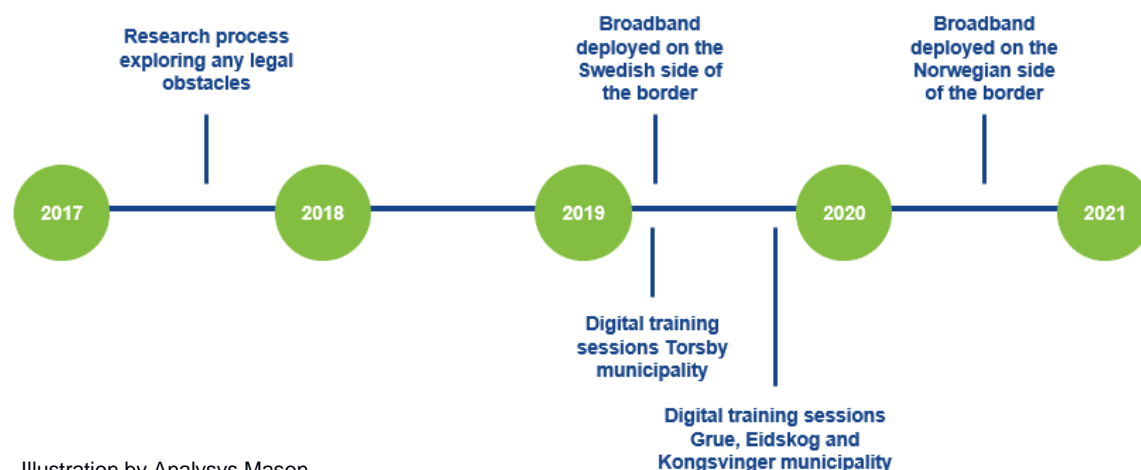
Research process exploring any legal obstacles

Broadband deployed on the Swedish side of the border

Broadband deployed on the Norwegian side of the border

2017

2018

2019

2020

2021

Digital training sessions Torsby municipality

Digital training sessions Grue, Eidskog and Kongsvinger municipality

Illustration by Analysys Mason